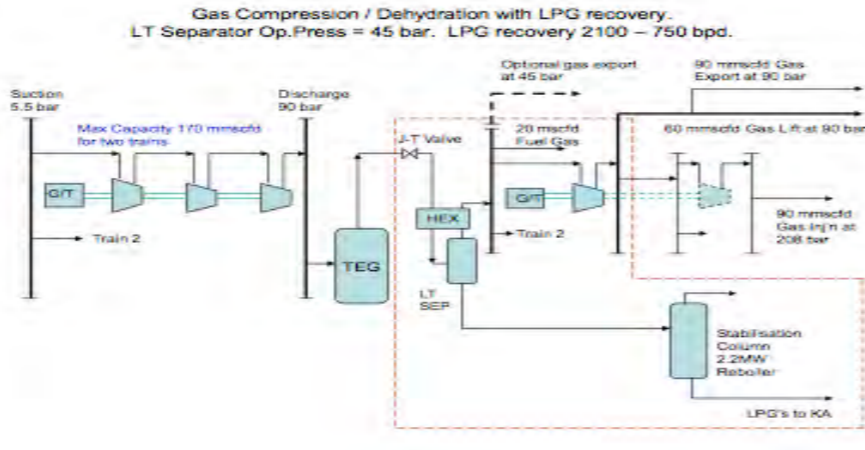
Gas Compression / Dehydration with LPG recovery.
LT Separator Op.Press = 45 bar. LPG recovery 2100 – 750 bpd.

Suction
5.5 bar

Max Capacity 170 mmscfd
for two trains

G/T

Train 2

Discharge
90 bar

TEG

J-T Valve

HEX

LT
SEP

Optional gas export
at 45 bar

20 mscfd
Fuel Gas

G/T

Train 2

90 mmscfd Gas
Export at 90 bar

60 mmscfd Gas Lift at 90 bar

90 mmscfd
Gas Inj'n at
208 bar

Stabilisation
Column
2.2MW
Reboiler

LPG's to KA